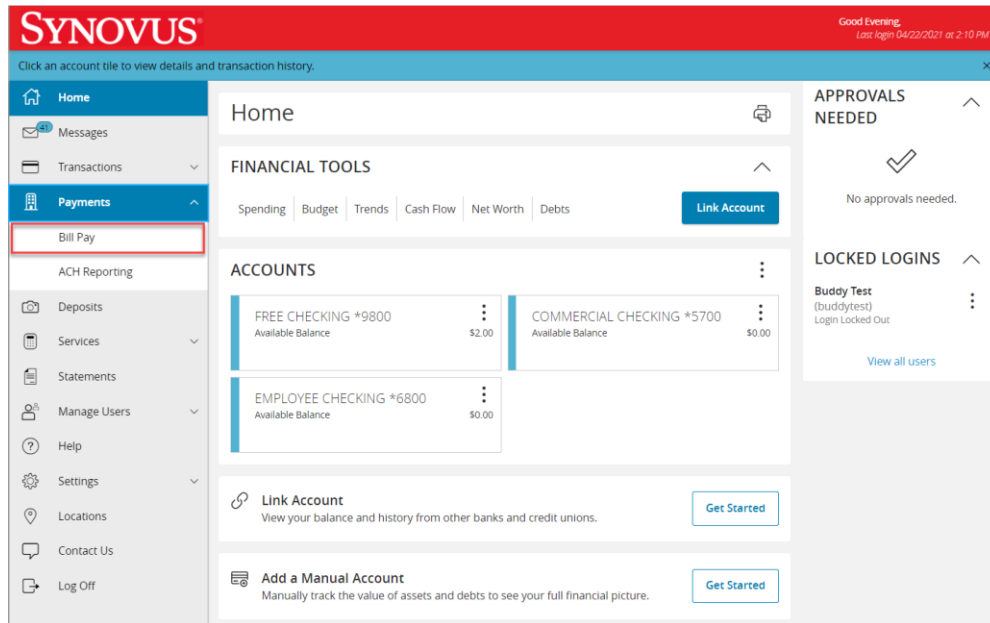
SYNOVUS®

Good Evening,
Last login 04/22/2021 at 2:10 PM

Click an account tile to view details and transaction history.

×

Home
41 Messages
Transactions
Payments
Bill Pay
ACH Reporting
Deposits
Services
Statements
Manage Users
Help
Settings
Locations
Contact Us
Log Off

Home

FINANCIAL TOOLS

Spending | Budget | Trends | Cash Flow | Net Worth | Debts

Link Account

ACCOUNTS

FREE CHECKING *9800
Available Balance $2.00

COMMERCIAL CHECKING *5700
Available Balance $0.00

EMPLOYEE CHECKING *6800
Available Balance $0.00

Link Account
View your balance and history from other banks and credit unions.

Get Started

Add a Manual Account
Manually track the value of assets and debts to see your full financial picture.

Get Started

APPROVALS NEEDED

No approvals needed.

LOCKED LOGINS

Buddy Test
(buddytest)
Login Locked Out

View all users